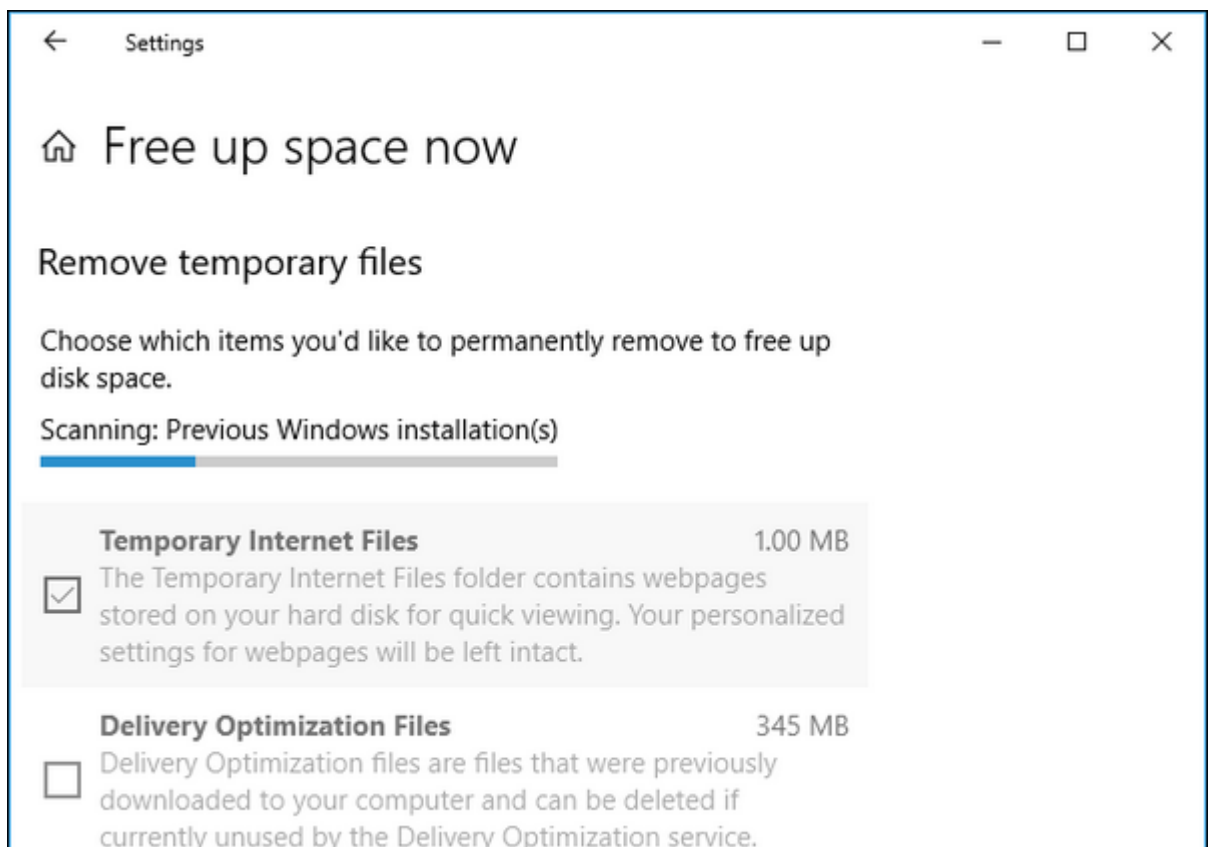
Settings

Free up space now

Remove temporary files

Choose which items you'd like to permanently remove to free up disk space.

Scanning: Previous Windows installation(s)

Temporary Internet Files 1.00 MB
The Temporary Internet Files folder contains webpages stored on your hard disk for quick viewing. Your personalized settings for webpages will be left intact.

Delivery Optimization Files 345 MB
Delivery Optimization files are files that were previously downloaded to your computer and can be deleted if currently unused by the Delivery Optimization service.